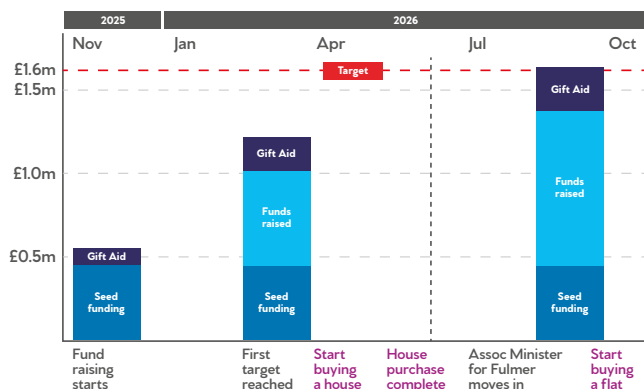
2025

2026

Nov

Jan

Apr

Jul

Oct

£1.6m

£1.5m

£1.0m

£0.5m

Target

Gift Aid

Seed funding

Gift Aid

Funds raised

Seed funding

Gift Aid

Funds raised

Seed funding

Fund raising starts

First target reached

Start buying a house

House purchase complete

Assoc Minister for Fulmer moves in

Start buying a flat